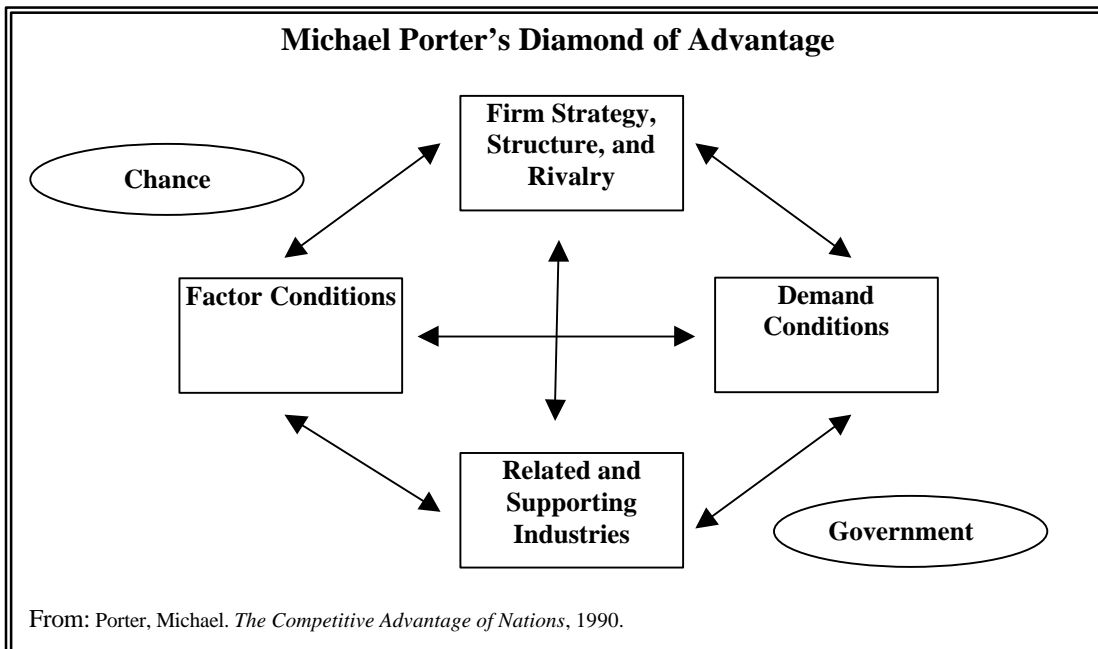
Michael Porter's Diamond of Advantage

Firm Strategy, Structure, and Rivalry

Chance

Factor Conditions

Demand Conditions

Related and Supporting Industries

Government

From: Porter, Michael. *The Competitive Advantage of Nations*, 1990.